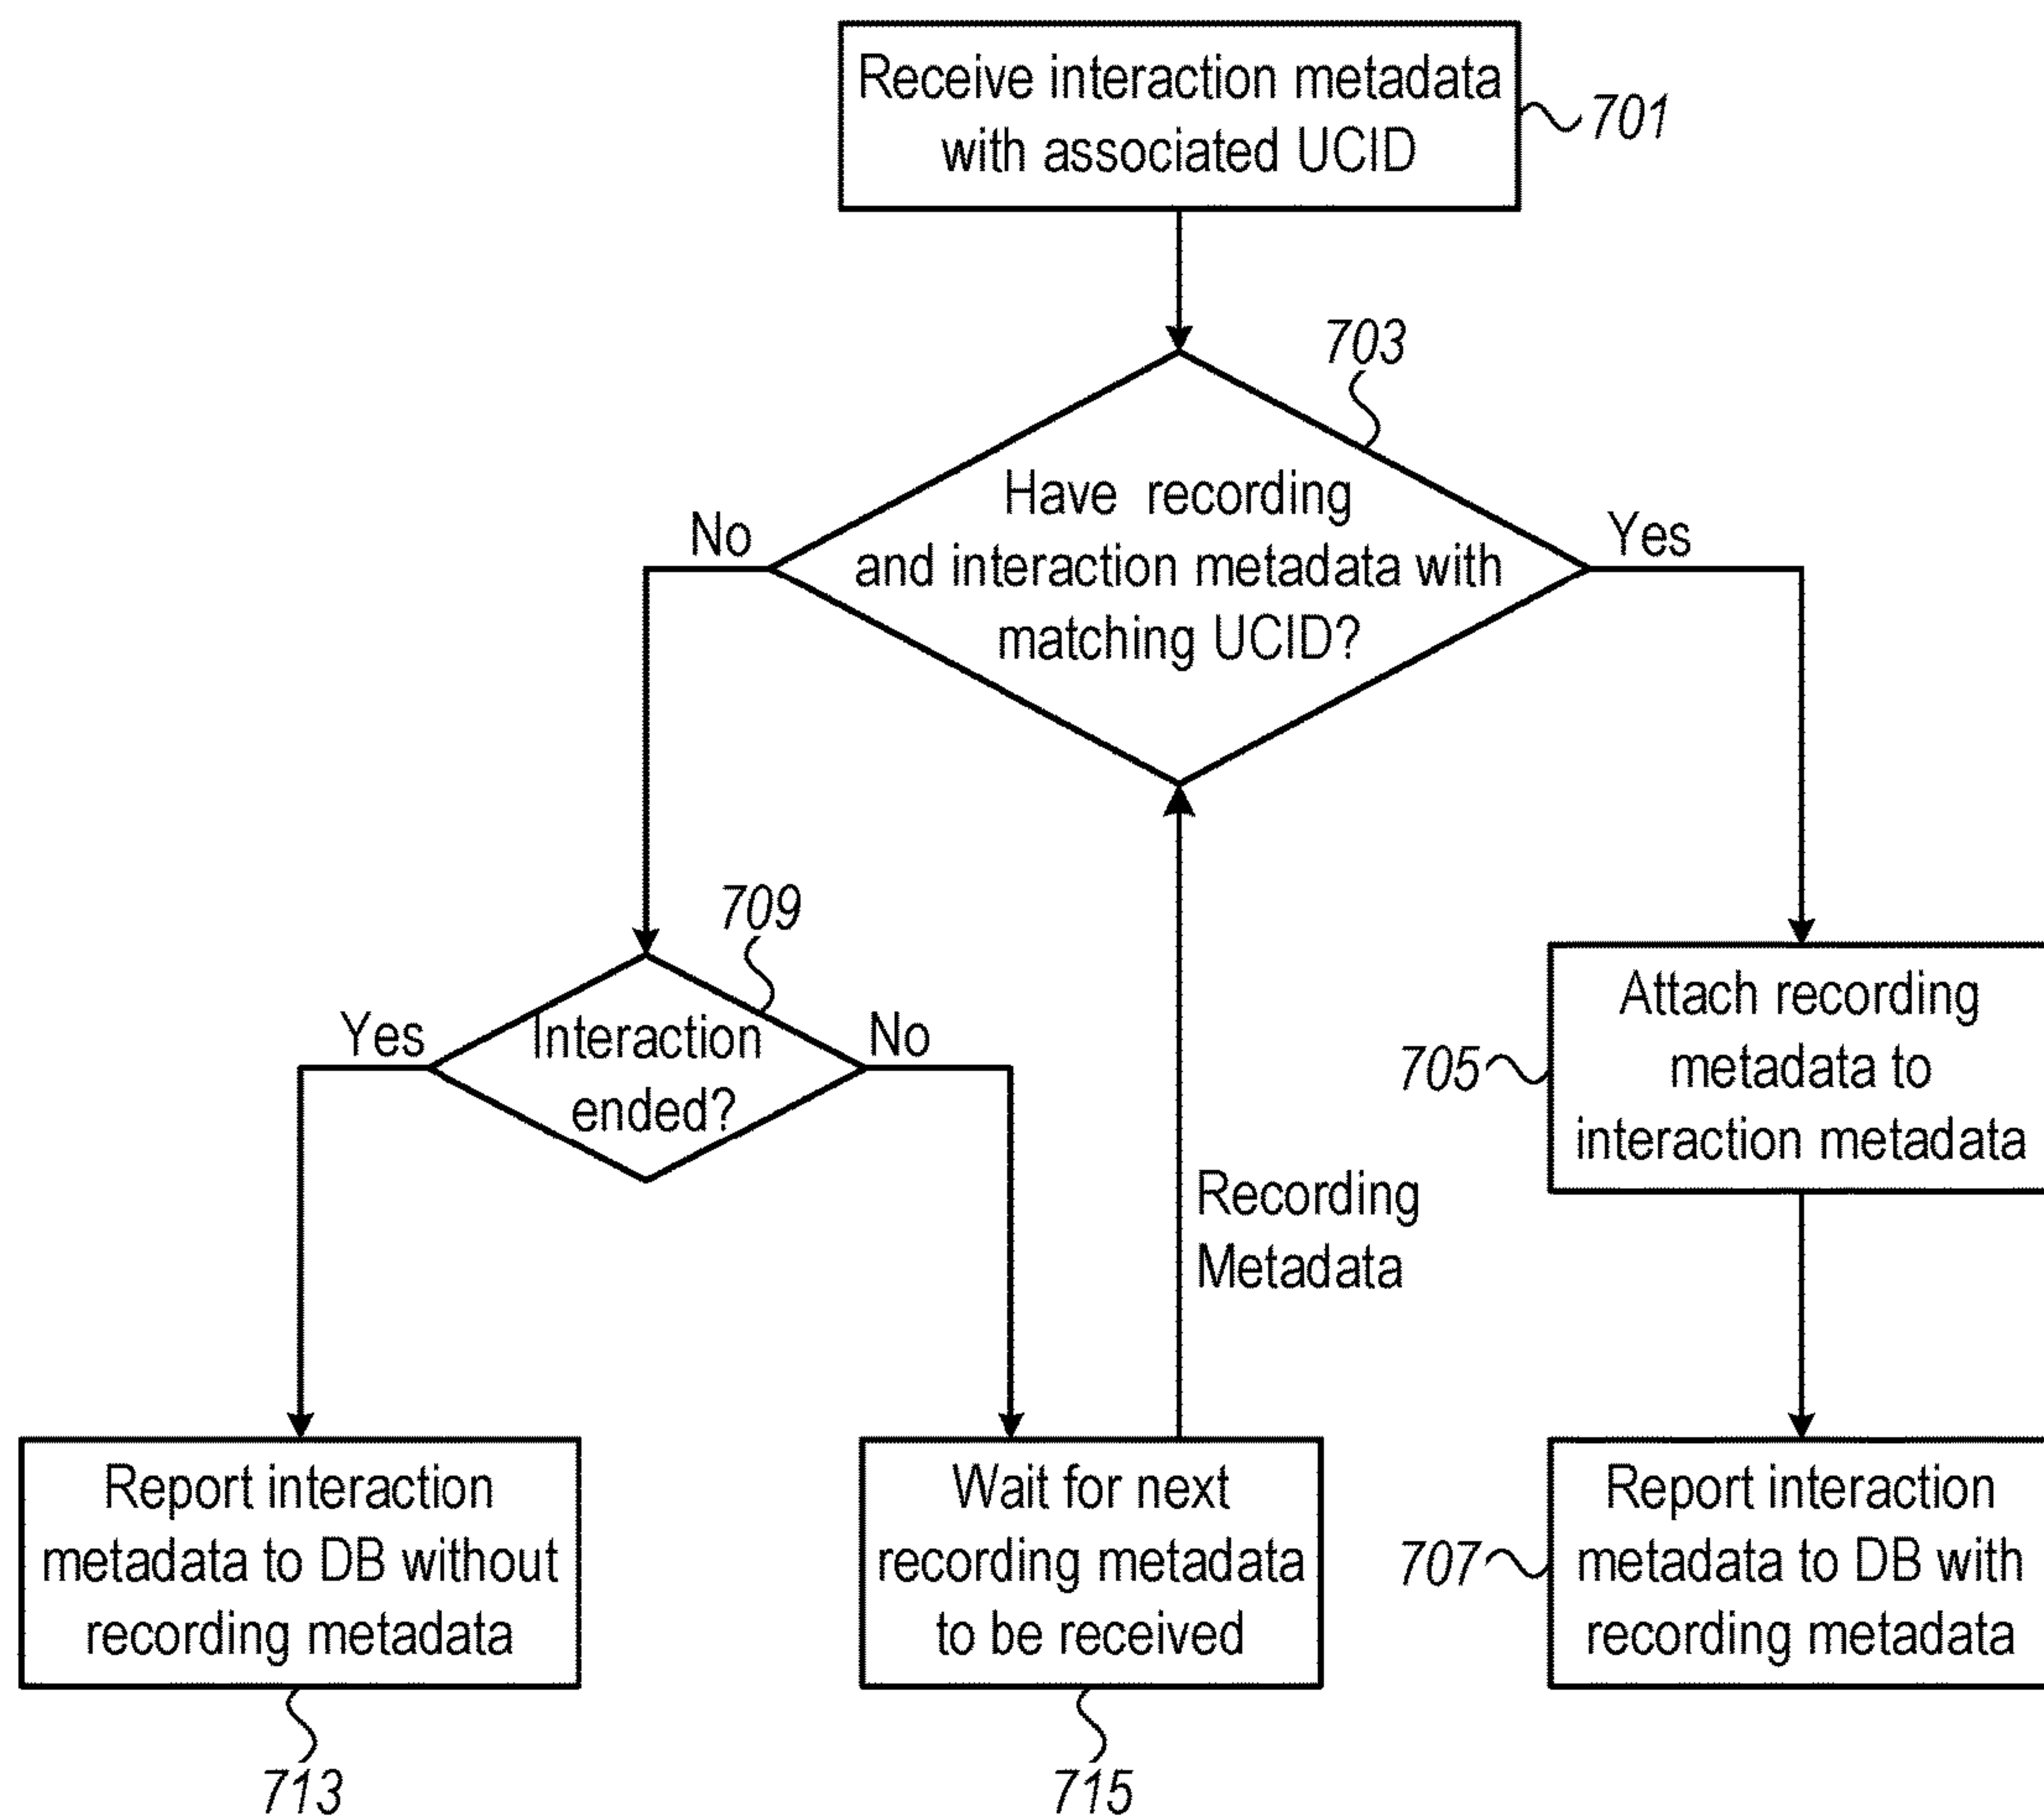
Receive interaction metadata with associated UCID

701

703

Have recording and interaction metadata with matching UCID?

No

Yes

709

Interaction ended?

Yes

No

Attach recording metadata to interaction metadata

705

Recording Metadata

Report interaction metadata to DB without recording metadata

Wait for next recording metadata to be received

Report interaction metadata to DB with recording metadata

707

713

715